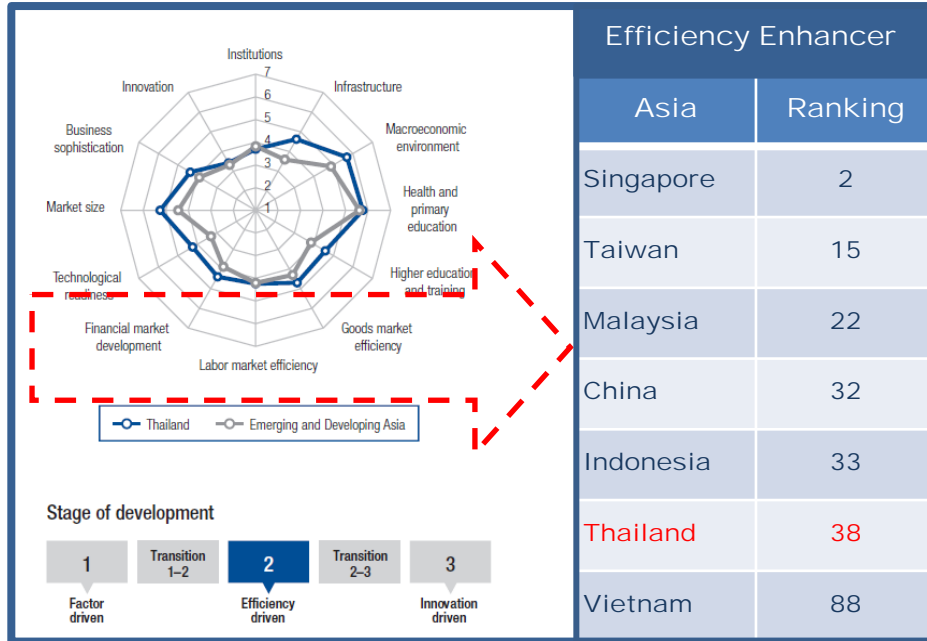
Institutions
7
6
5
4
3
2
1
Innovation
Infrastructure
Business sophistication
Macroeconomic environment
Market size
Health and primary education
Technological readiness
Higher education and training
Financial market development
Goods market efficiency
Labor market efficiency

Thailand
Emerging and Developing Asia

Stage of development

1
Factor driven

Transition 1–2

2
Efficiency driven

Transition 2–3

3
Innovation driven

Efficiency Enhancer

| Asia | Ranking |
|---|---|
| Singapore | 2 |
| Taiwan | 15 |
| Malaysia | 22 |
| China | 32 |
| Indonesia | 33 |
| Thailand | 38 |
| Vietnam | 88 |